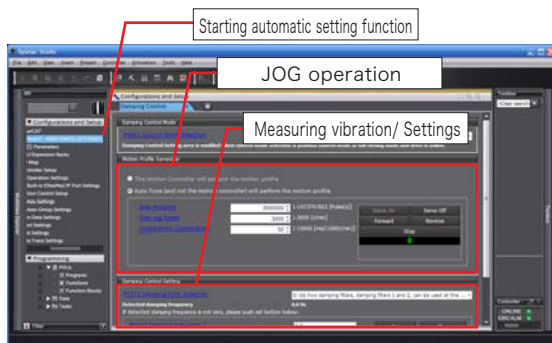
Starting automatic setting function

JOG operation

Measuring vibration/ Settings

Sysmac Studio

Configurations and Setup

Damping Control

Damping Control Mode

Motor Profile Generator

The motion Controller will perform the motion profile

Auto Tune (and not the motor controller) will perform the motion profile

Serve On

Serve Off

Forward

Reverse

Stop

Damping Control Setting

Detected damping frequency

Programming

Filter

Toolbox

Controller

ONLINE